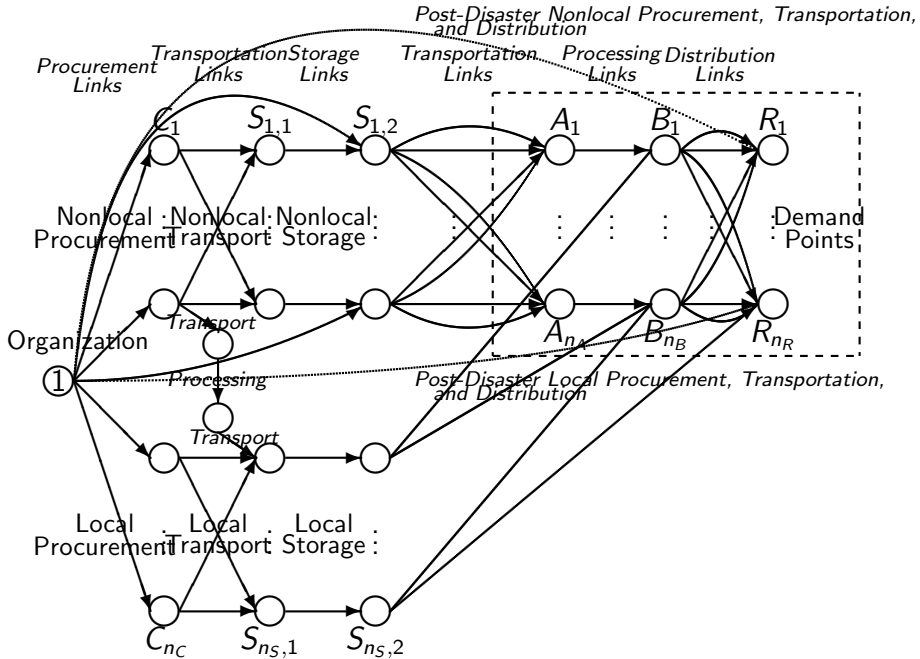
Post-Disaster Nonlocal Procurement, Transportation, and Distribution

Procurement Links

Transportation Links

Storage Links

Transportation Links

Processing Links

Distribution Links

$C_1$ $S_{1,1}$ $S_{1,2}$ $A_1$ $B_1$ $R_1$

Nonlocal Procurement

Nonlocal Transport

Nonlocal Storage

Demand Points

Transport

Organization

①

Processing

Transport

$A_{n_A}$ $B_{n_B}$ $R_{n_R}$

Post-Disaster Local Procurement, Transportation, and Distribution

Local Procurement

Local Transport

Local Storage

$C_{n_C}$ $S_{n_S,1}$ $S_{n_S,2}$